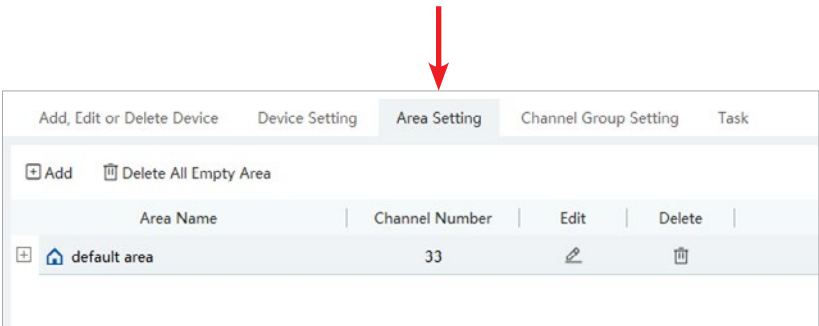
Add, Edit or Delete Device Device Setting Area Setting Channel Group Setting Task

Add Delete All Empty Area

| Area Name | Channel Number | Edit | Delete |
|---|---|---|---|
| default area | 33 | | |